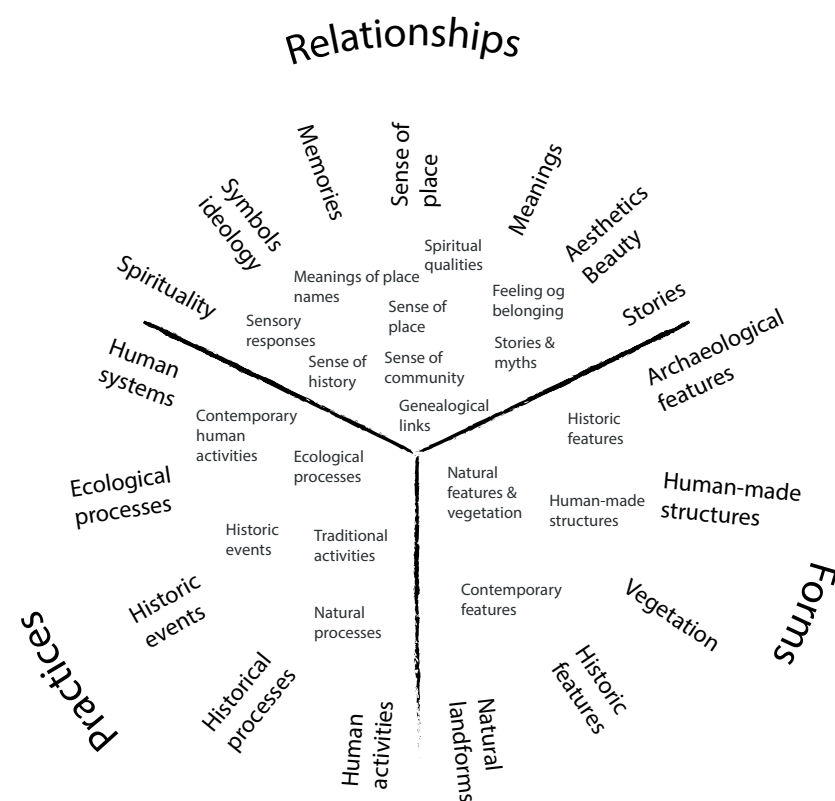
Relationships

Memories
Sense of place
Meanings
Symbols ideology
Aesthetics Beauty
Spirituality
Stories

Spiritual qualities
Meanings of place names
Feeling og belonging
Sense of place
Sensory responses
Sense of history
Sense of community
Stories & myths
Genealogical links

Human systems
Archaeological features
Contemporary human activities
Historic features
Ecological processes
Natural features & vegetation
Ecological processes
Human-made structures
Human-made structures
Historic events
Traditional activities
Contemporary features
Natural processes
Historic events
Vegetation
Historical processes
Human activities
Natural landforms
Historic features

Practices

Forms